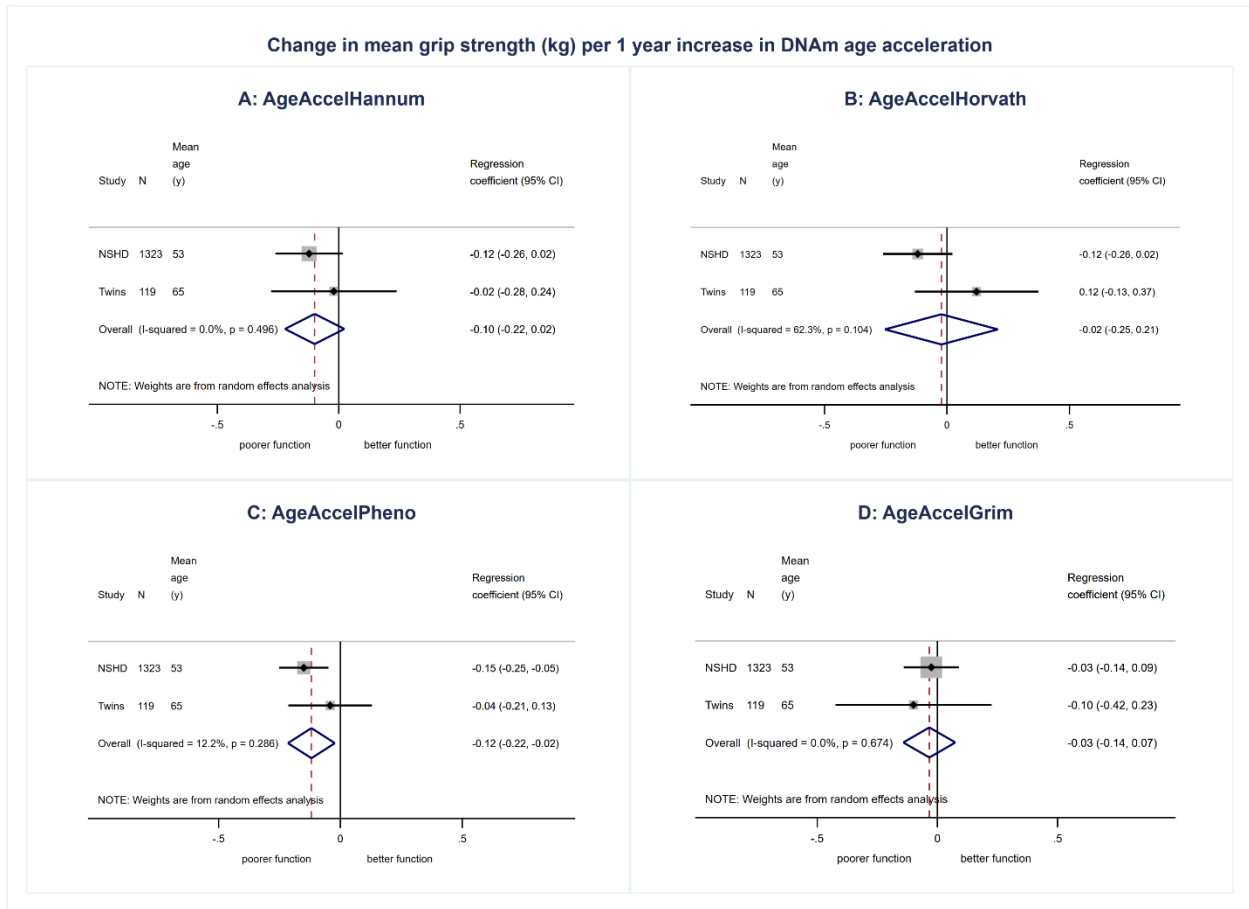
Change in mean grip strength (kg) per 1 year increase in DNAm age acceleration

A: AgeAccelHannum

| Study | N | Mean age (y) | Regression coefficient (95% CI) |
|---|---|---|---|
| NSHD | 1323 | 53 | -0.12 (-0.26, 0.02) |
| Twins | 119 | 65 | -0.02 (-0.28, 0.24) |
| Overall (I-squared = 0.0%, p = 0.496) | | | -0.10 (-0.22, 0.02) |

NOTE: Weights are from random effects analysis

-.5 0 .5

poorer function better function

B: AgeAccelHorvath

| Study | N | Mean age (y) | Regression coefficient (95% CI) |
|---|---|---|---|
| NSHD | 1323 | 53 | -0.12 (-0.26, 0.02) |
| Twins | 119 | 65 | 0.12 (-0.13, 0.37) |
| Overall (I-squared = 62.3%, p = 0.104) | | | -0.02 (-0.25, 0.21) |

NOTE: Weights are from random effects analysis

-.5 0 .5

poorer function better function

C: AgeAccelPheno

| Study | N | Mean age (y) | Regression coefficient (95% CI) |
|---|---|---|---|
| NSHD | 1323 | 53 | -0.15 (-0.25, -0.05) |
| Twins | 119 | 65 | -0.04 (-0.21, 0.13) |
| Overall (I-squared = 12.2%, p = 0.286) | | | -0.12 (-0.22, -0.02) |

NOTE: Weights are from random effects analysis

-.5 0 .5

poorer function better function

D: AgeAccelGrim

| Study | N | Mean age (y) | Regression coefficient (95% CI) |
|---|---|---|---|
| NSHD | 1323 | 53 | -0.03 (-0.14, 0.09) |
| Twins | 119 | 65 | -0.10 (-0.42, 0.23) |
| Overall (I-squared = 0.0%, p = 0.674) | | | -0.03 (-0.14, 0.07) |

NOTE: Weights are from random effects analysis

-.5 0 .5

poorer function better function